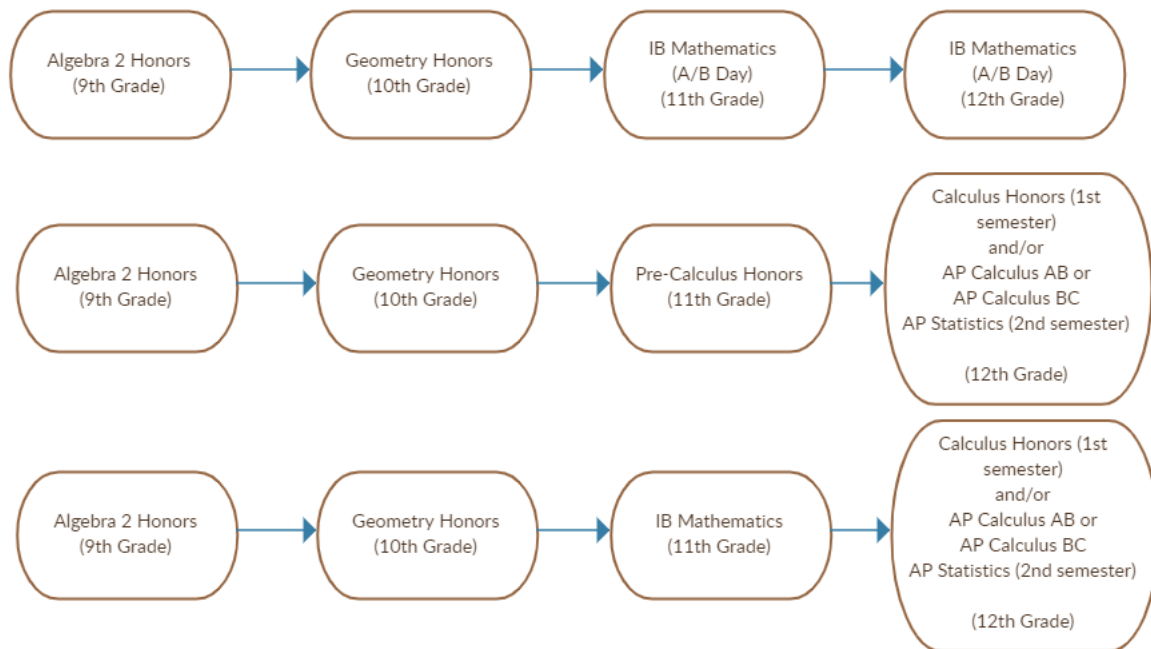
Algebra 2 Honors
(9th Grade)

Geometry Honors
(10th Grade)

IB Mathematics
(A/B Day)
(11th Grade)

IB Mathematics
(A/B Day)
(12th Grade)

Algebra 2 Honors
(9th Grade)

Geometry Honors
(10th Grade)

Pre-Calculus Honors
(11th Grade)

Calculus Honors (1st semester)
and/or
AP Calculus AB or
AP Calculus BC
AP Statistics (2nd semester)

(12th Grade)

Algebra 2 Honors
(9th Grade)

Geometry Honors
(10th Grade)

IB Mathematics
(11th Grade)

Calculus Honors (1st semester)
and/or
AP Calculus AB or
AP Calculus BC
AP Statistics (2nd semester)

(12th Grade)